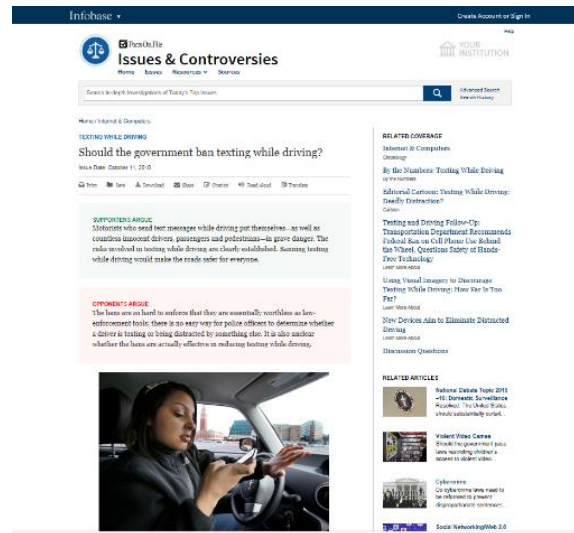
Infobase ▾

Create Account or Sign In

Help

FactsOnFile

Issues & Controversies

Home Issues Resources ▾ Sources

YOUR INSTITUTION

Search In-depth Investigations of Today's Top Issues

Advanced Search
Search History

Home / Internet & Computers

TEXTING WHILE DRIVING

Should the government ban texting while driving?

Issue Date: October 11, 2010

Print Save Download Share Citation Read aloud Translate

SUPPORTERS ARGUE

Motorists who send text messages while driving put themselves—as well as countless innocent drivers, passengers and pedestrians—in grave danger. The risks involved in texting while driving are clearly established. Banning texting while driving would make the roads safer for everyone.

OPPONENTS ARGUE

The bans are so hard to enforce that they are essentially worthless as law-enforcement tools; there is no easy way for police officers to determine whether a driver is texting or being distracted by something else. It is also unclear whether the bans are actually effective in reducing texting while driving.

RELATED COVERAGE

Internet & Computers
Chronology

By the Numbers: Texting While Driving
by the numbers

Editorial Cartoon: Texting While Driving: Deadly Distraction?
Cartoon

Testing and Driving Follow-Up: Transportation Department Recommends Federal Ban on Cell Phone Use Behind the Wheel, Questions Safety of Hands-Free Technology
Learn More About

Using Visual Imagery to Discourage Texting While Driving: How Far Is Too Far?
Learn More About

New Devices Aim to Eliminate Distracted Driving
Learn More About

Discussion Questions

RELATED ARTICLES

National Debate Topic 2015–16: Domestic Surveillance
Resolved: The United States should substantially curtail...

Violent Video Games
Should the government pass laws restricting children's access to violent video...

Cybercrime
Do cybercrime laws need to be reformed to prevent disproportionate sentences...

Social Networking/Web 2.0